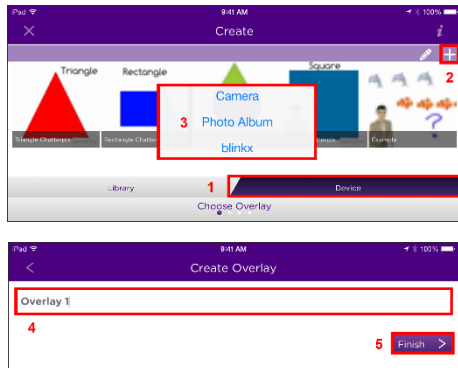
iPad 9:41 AM 100%
Create
i
2
Triangle
Rectangle
Square
Camera
3 Photo Album
blinkx
Triangle Chatterpix
Rectangle Chatter
Example
Library
1
Device
Choose Overlay

iPad 9:41 AM 100%
<
Create Overlay
Overlay 1
4
5 Finish >